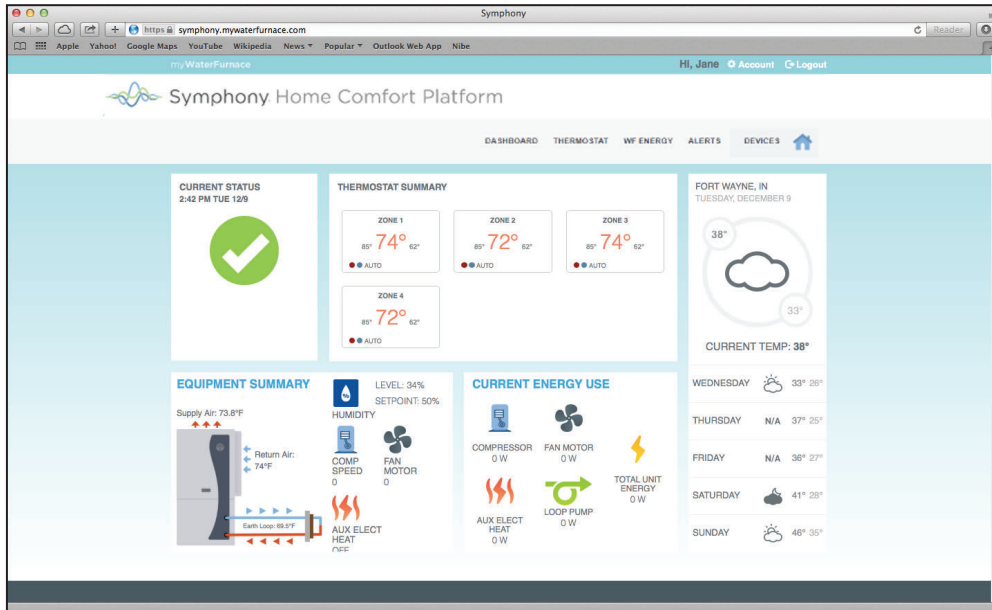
Symphony

https symphony.mywaterfurnace.com

Reader

Apple Yahoo! Google Maps YouTube Wikipedia News ▾ Popular ▾ Outlook Web App Nibe

myWaterFurnace

Hi, Jane Account Logout

Symphony Home Comfort Platform

DASHBOARD THERMOSTAT WF ENERGY ALERTS DEVICES

CURRENT STATUS
2:42 PM TUE 12/9

THERMOSTAT SUMMARY

| ZONE 1 | ZONE 2 | ZONE 3 |
|---|---|---|
| 85° 74° 62° | 85° 72° 62° | 85° 74° 62° |
| AUTO | AUTO | AUTO |

ZONE 4
85° 72° 62°
AUTO

FORT WAYNE, IN
TUESDAY, DECEMBER 9

38°

33°

CURRENT TEMP: 38°

| WEDNESDAY | | 33° 26° |
|---|---|---|
| THURSDAY | N/A | 37° 25° |
| FRIDAY | N/A | 36° 27° |
| SATURDAY | | 41° 28° |
| SUNDAY | | 46° 35° |

EQUIPMENT SUMMARY

Supply Air: 73.8°F

Return Air: 74°F

Earth Loop: 69.5°F

HUMIDITY
LEVEL: 34%
SETPOINT: 50%

COMP SPEED
0

FAN MOTOR
0

AUX ELECT HEAT
OFF

CURRENT ENERGY USE

COMPRESSOR
0 W

FAN MOTOR
0 W

TOTAL UNIT ENERGY
0 W

AUX ELECT HEAT
0 W

LOOP PUMP
0 W